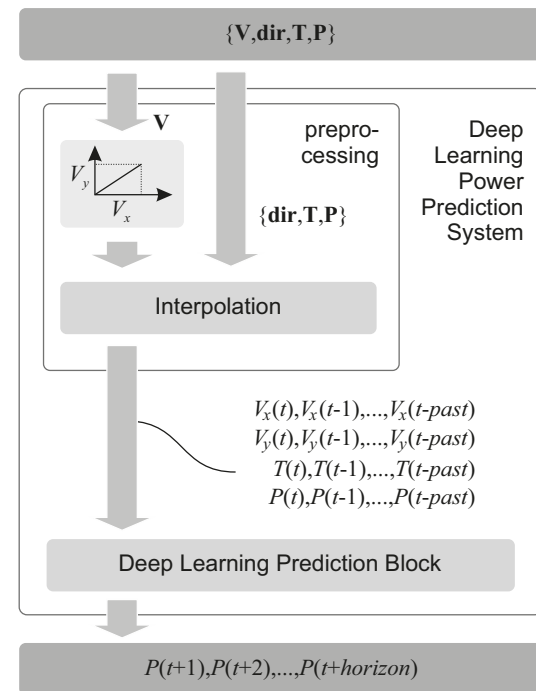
$\{\mathbf{V},\mathbf{dir},\mathbf{T},\mathbf{P}\}$

$\mathbf{V}$

preprocessing

Deep Learning Power Prediction System

$V_y$

$V_x$

$\{\mathbf{dir},\mathbf{T},\mathbf{P}\}$

Interpolation

$V_x(t),V_x(t\text{-}1),...,V_x(t\text{-}past)$
$V_y(t),V_y(t\text{-}1),...,V_y(t\text{-}past)$
$T(t),T(t\text{-}1),...,T(t\text{-}past)$
$P(t),P(t\text{-}1),...,P(t\text{-}past)$

Deep Learning Prediction Block

$P(t\text{+}1),P(t\text{+}2),...,P(t\text{+}horizon)$